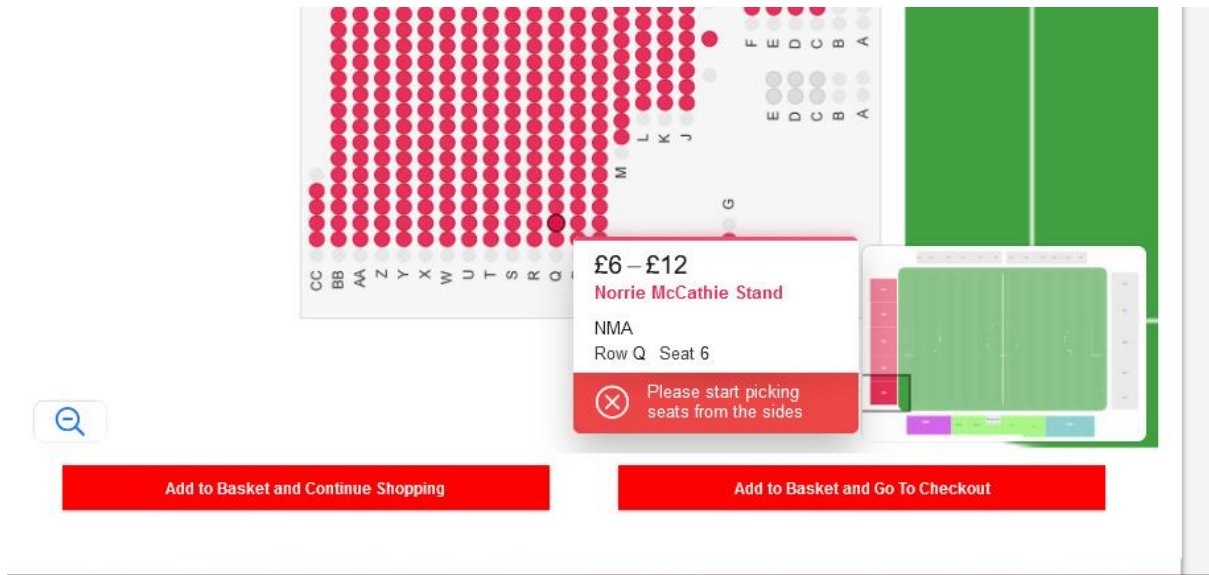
F E D C B A

E D C B A

L K J

M

G

CC BB AA Z Y X W U T S R Q

£6 – £12
Norrie McCathie Stand

NMA
Row Q Seat 6

Please start picking seats from the sides

Add to Basket and Continue Shopping

Add to Basket and Go To Checkout